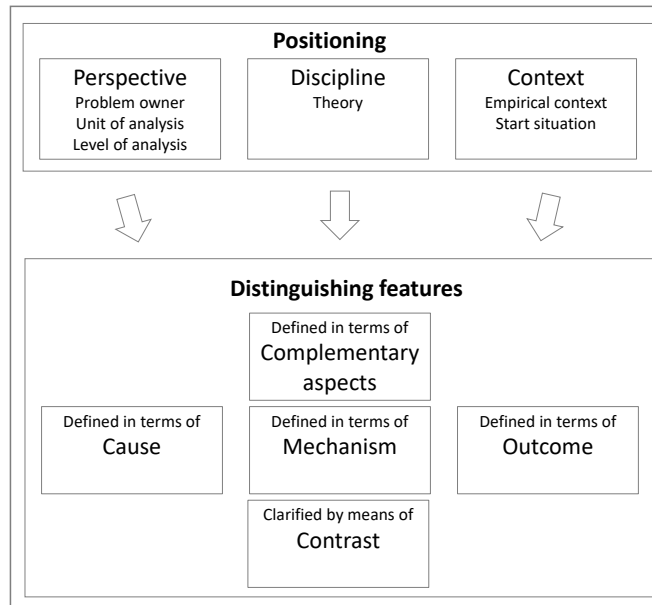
Positioning

Perspective
Problem owner
Unit of analysis
Level of analysis

Discipline
Theory

Context
Empirical context
Start situation

Distinguishing features

Defined in terms of
Complementary aspects

Defined in terms of
Cause

Defined in terms of
Mechanism

Defined in terms of
Outcome

Clarified by means of
Contrast